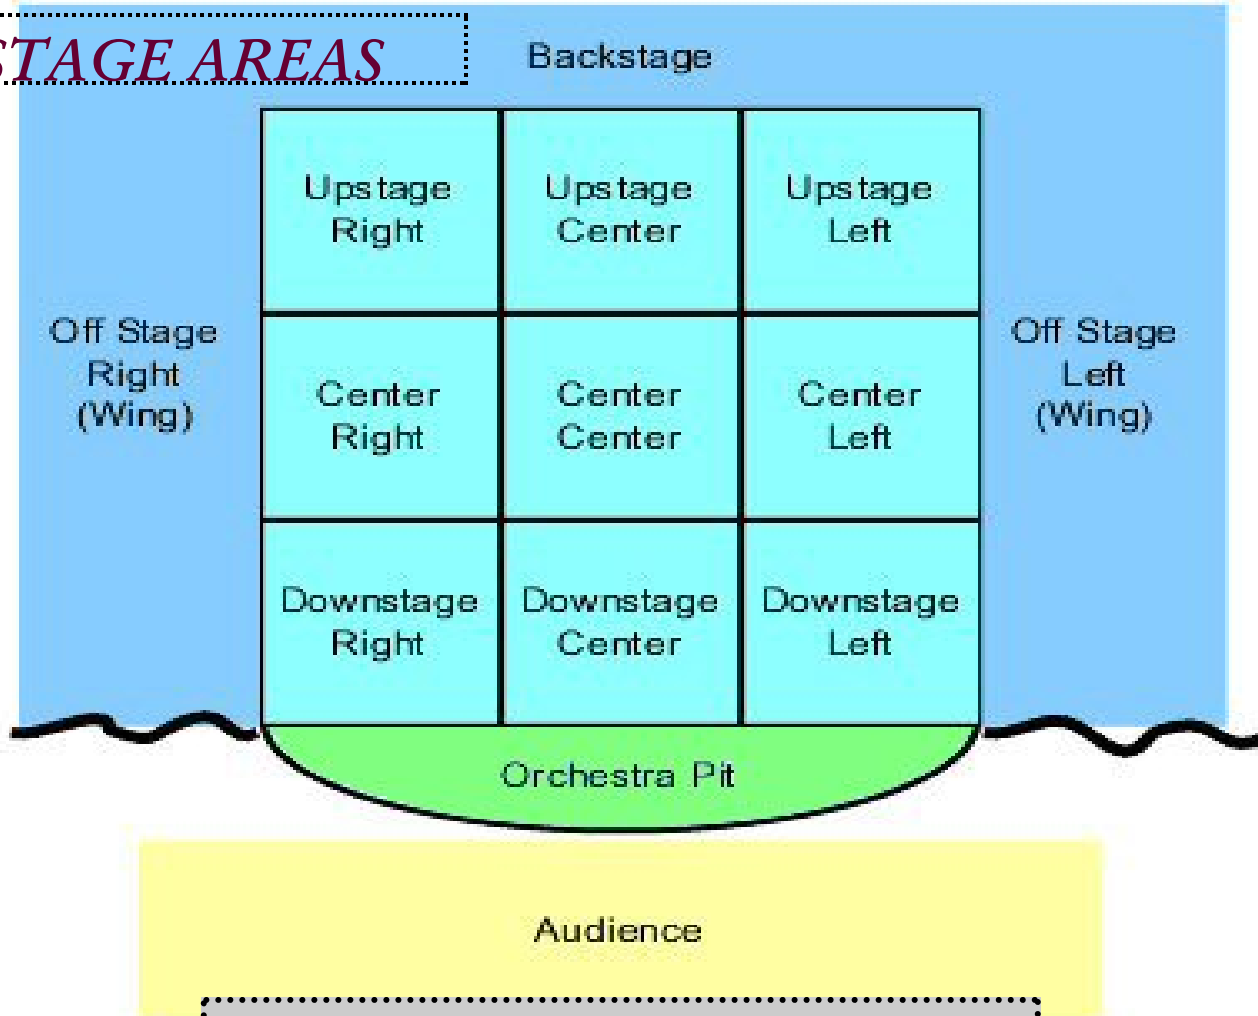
TAGE AREAS

Backstage

| Upstage Right | Upstage Center | Upstage Left |
|---|---|---|
| Center Right | Center Center | Center Left |
| Downstage Right | Downstage Center | Downstage Left |

Off Stage Right (Wing)

Off Stage Left (Wing)

Orchestra Pit

Audience